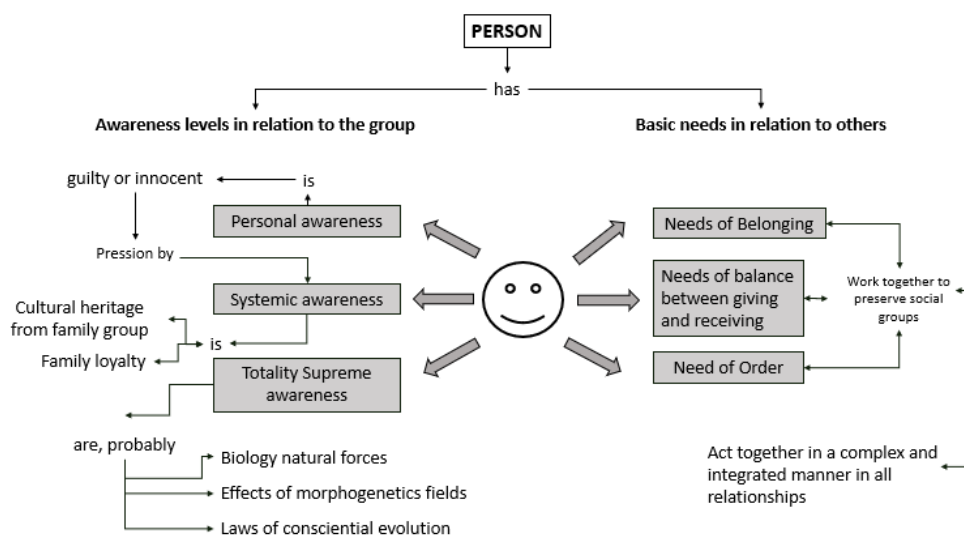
PERSON

has

Awareness levels in relation to the group

Basic needs in relation to others

guilty or innocent

is

Personal awareness

Pression by

Systemic awareness

Cultural heritage from family group

is

Family loyalty

Totality Supreme awareness

are, probably

Biology natural forces

Effects of morphogenetics fields

Laws of consciential evolution

Needs of Belonging

Needs of balance between giving and receiving

Need of Order

Work together to preserve social groups

Act together in a complex and integrated manner in all relationships